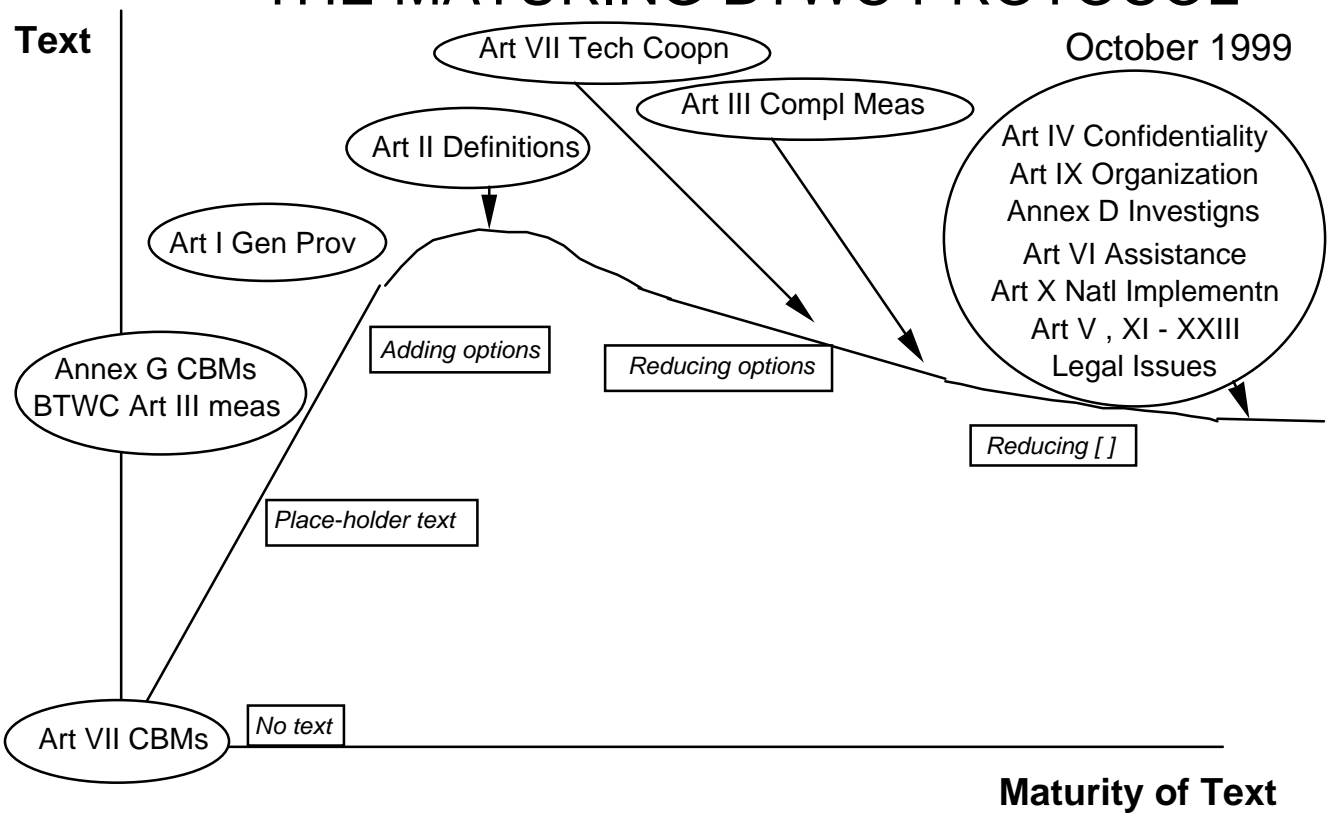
THE MATURING BTWC PROTOCOL

Text

October 1999

Art VII Tech Coopn

Art III Compl Meas

Art II Definitions

Art I Gen Prov

Art IV Confidentiality
Art IX Organization
Annex D Investigns
Art VI Assistance
Art X Natl Implementn
Art V , XI - XXIII
Legal Issues

Adding options

Reducing options

Annex G CBMs
BTWC Art III meas

Reducing [ ]

Place-holder text

Art VII CBMs

No text

Maturity of Text